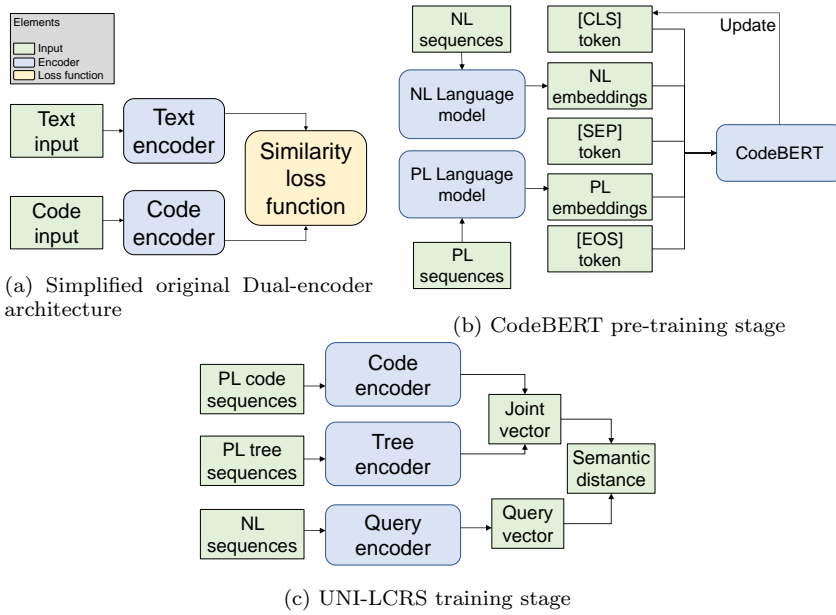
Elements
Input
Encoder
Loss function

Text input
Text encoder
Similarity loss function
Code input
Code encoder

(a) Simplified original Dual-encoder architecture

NL sequences
NL Language model
PL Language model
PL sequences
[CLS] token
NL embeddings
[SEP] token
PL embeddings
[EOS] token
Update
CodeBERT

(b) CodeBERT pre-training stage

PL code sequences
Code encoder
PL tree sequences
Tree encoder
NL sequences
Query encoder
Joint vector
Semantic distance
Query vector

(c) UNI-LCRS training stage